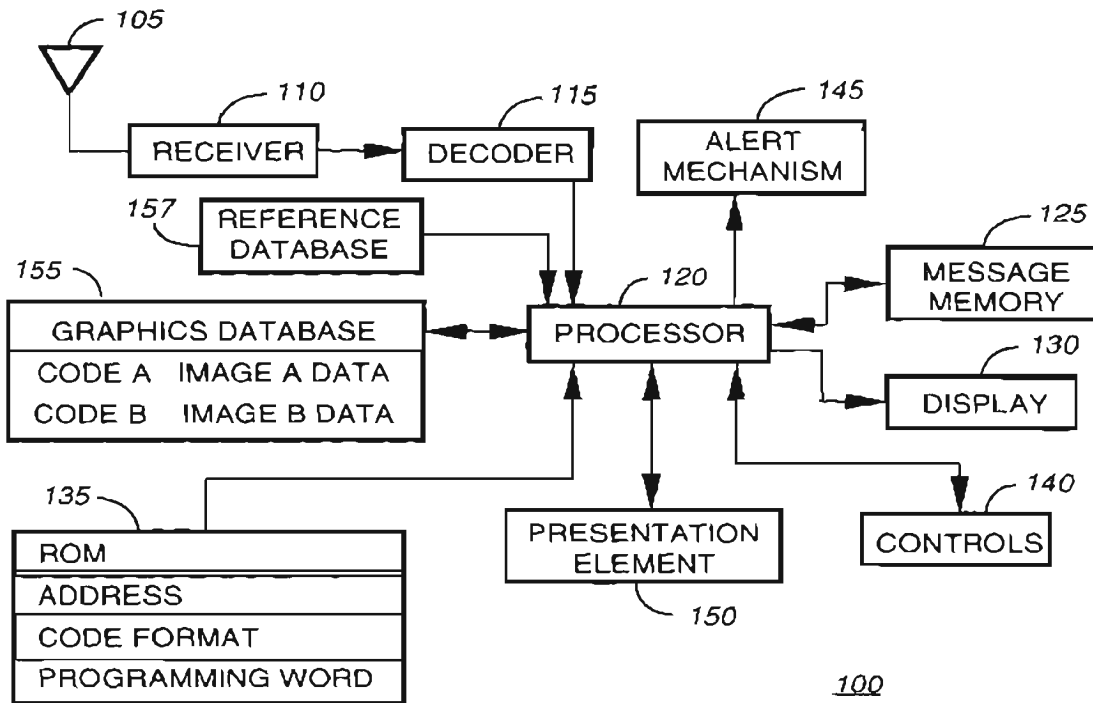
105

110
RECEIVER

115
DECODER

145
ALERT MECHANISM

157
REFERENCE DATABASE

125
MESSAGE MEMORY

155

| GRAPHICS DATABASE | |
|---|---|
| CODE A | IMAGE A DATA |
| CODE B | IMAGE B DATA |

120
PROCESSOR

130
DISPLAY

140
CONTROLS

135

| ROM |
|---|
| ADDRESS |
| CODE FORMAT |
| PROGRAMMING WORD |

PRESENTATION ELEMENT
150

100